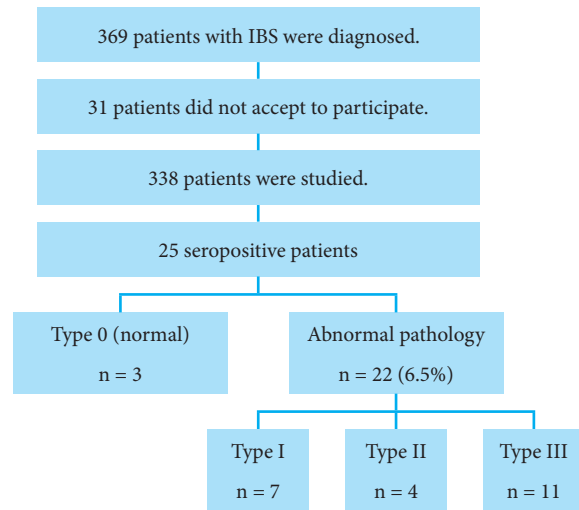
369 patients with IBS were diagnosed.

31 patients did not accept to participate.

338 patients were studied.

25 seropositive patients

Type 0 (normal)
n = 3

Abnormal pathology
n = 22 (6.5%)

Type I
n = 7

Type II
n = 4

Type III
n = 11